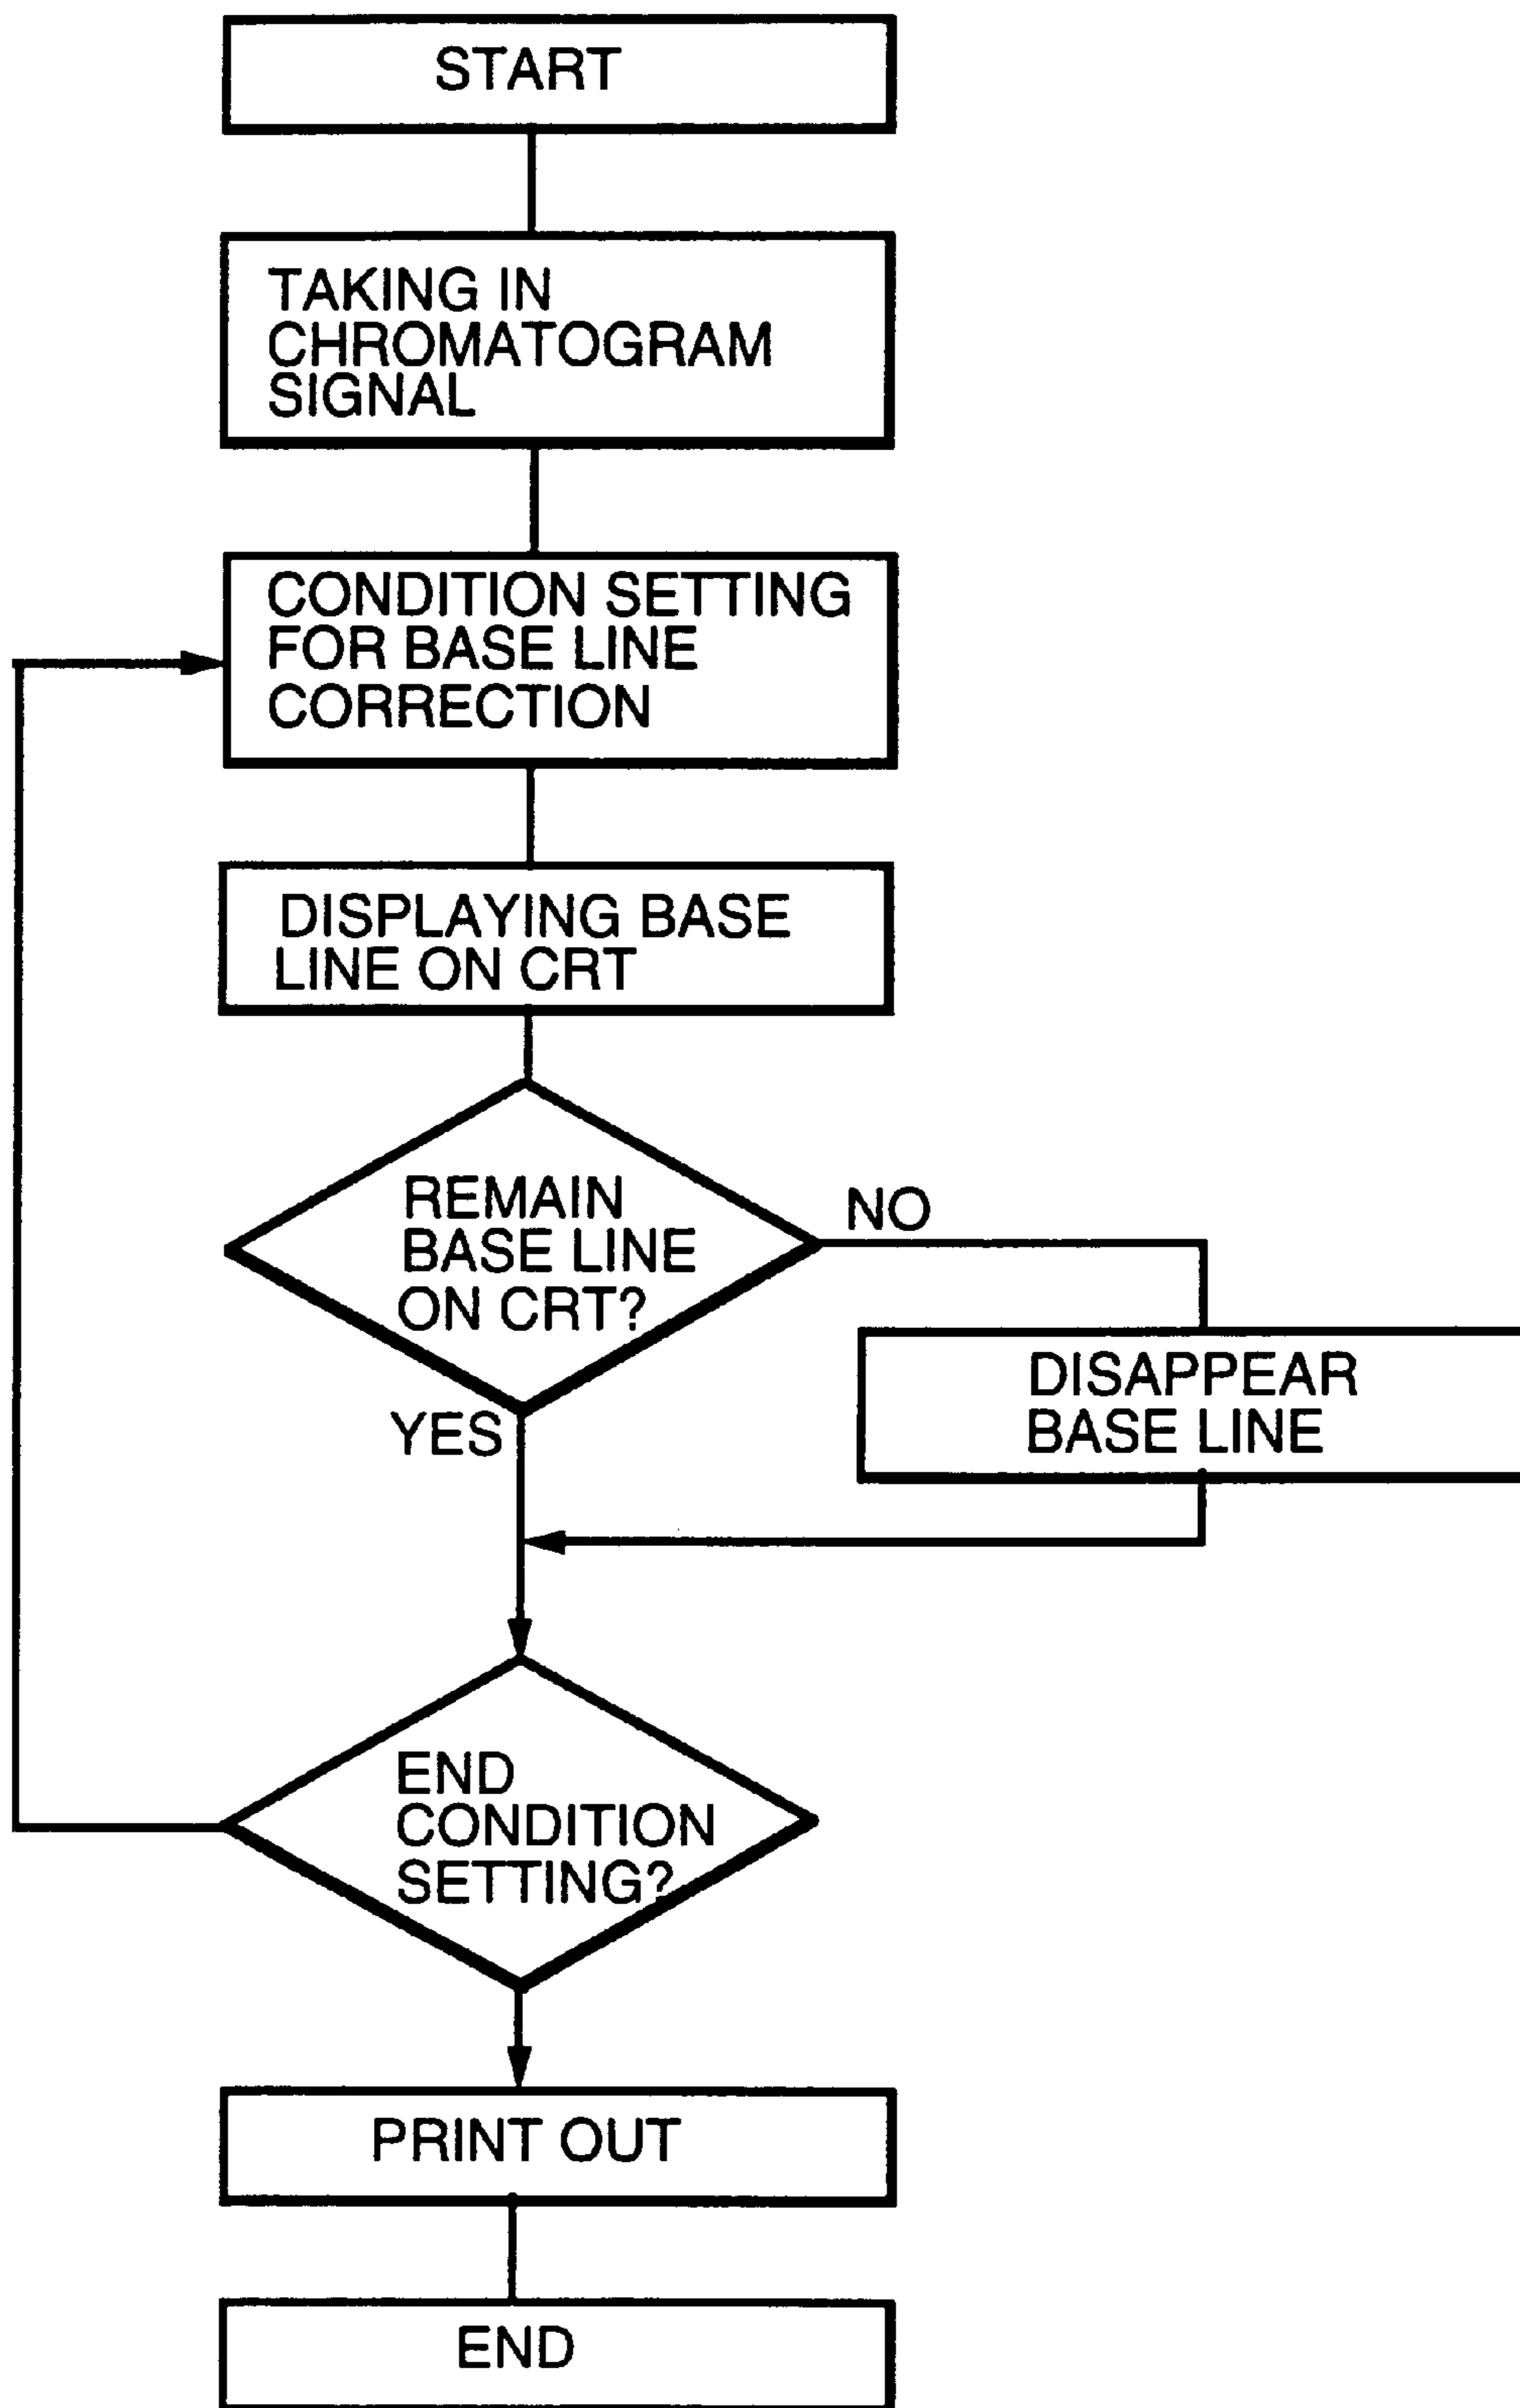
START

TAKING IN CHROMATOGRAM SIGNAL

CONDITION SETTING FOR BASE LINE CORRECTION

DISPLAYING BASE LINE ON CRT

REMAIN BASE LINE ON CRT?

NO

DISAPPEAR BASE LINE

YES

END CONDITION SETTING?

PRINT OUT

END